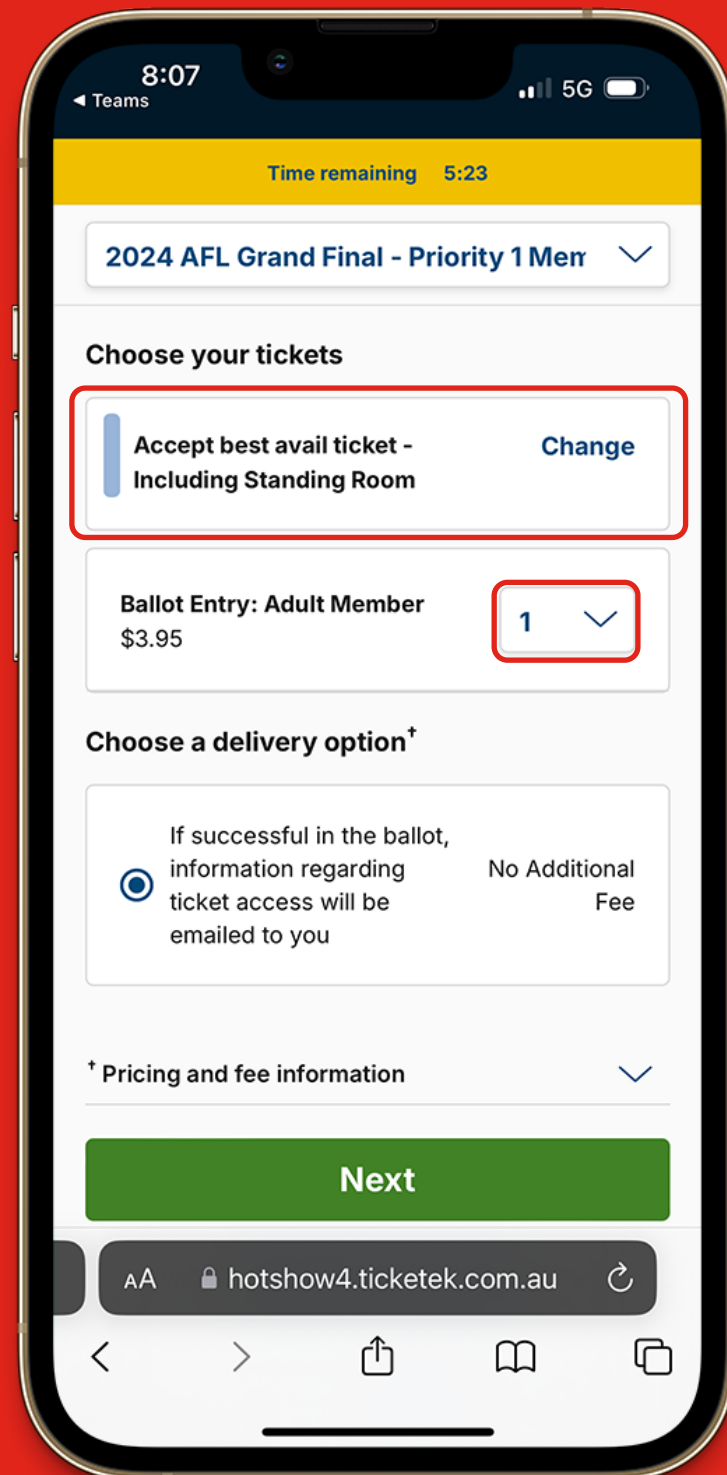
8:07
◀ Teams
5G

Time remaining 5:23

2024 AFL Grand Final - Priority 1 Mem

Choose your tickets

Accept best avail ticket - Including Standing Room
Change

Ballot Entry: Adult Member
$3.95
1

Choose a delivery option†

If successful in the ballot, information regarding ticket access will be emailed to you
No Additional Fee

† Pricing and fee information

Next

AA hotshow4.ticketek.com.au